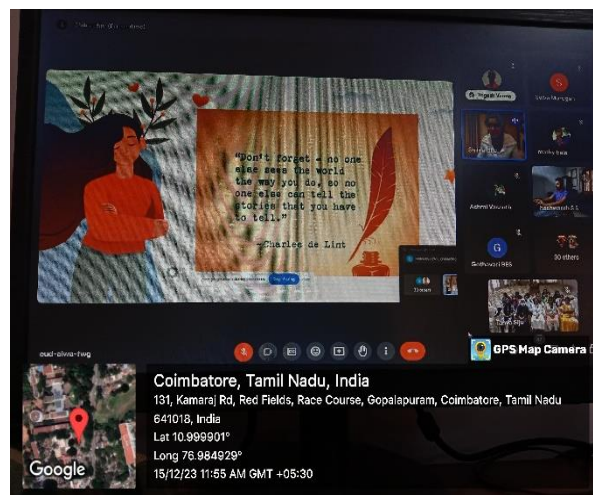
"Don't forget - no one else sees the world the way you do, so no one else can tell the stories that you have to tell."

-Charles de Lint

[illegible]

Ashmi Vincent

Siddharth 1985

Vishnu Suja

Siddhart Sasi

50 others

cud-aiva-twg

GPS Map Camera

Coimbatore, Tamil Nadu, India

131, Kamaraj Rd, Red Fields, Race Course, Gopalapuram, Coimbatore, Tamil Nadu 641018, India

Lat 10.999901°

Long 76.984929°

15/12/23 11:55 AM GMT +05:30

Google